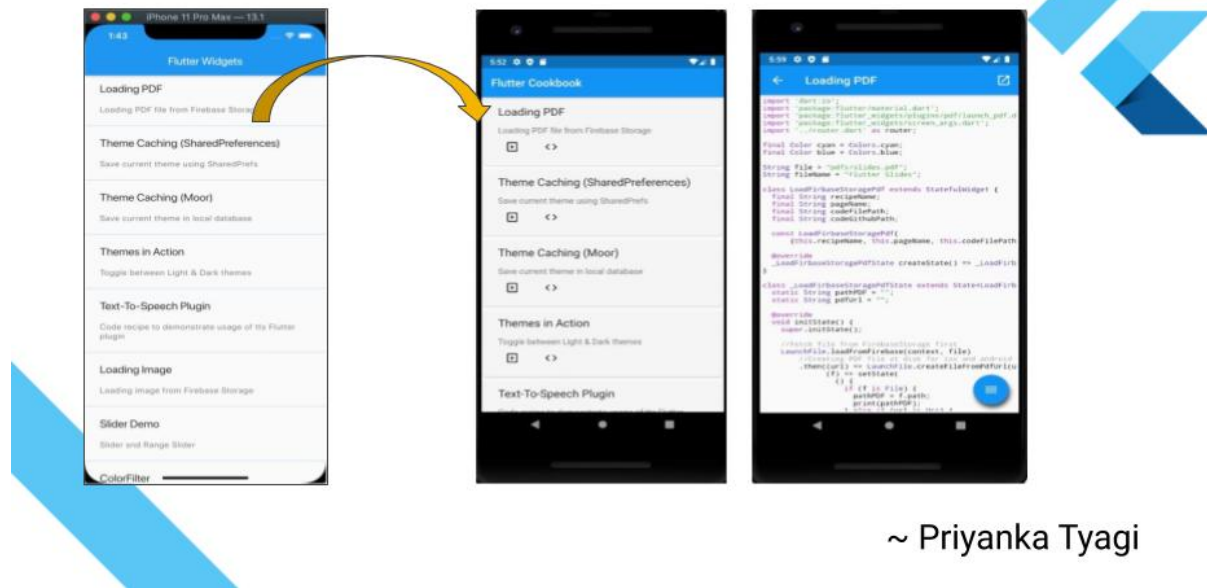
iPhone 11 Pro Max — 13.1
1:43
Flutter Widgets
Loading PDF
Loading PDF file from Firebase Storage
Theme Caching (SharedPreferences)
Save current theme using SharedPrefs
Theme Caching (Moor)
Save current theme in local database
Themes in Action
Toggle between Light & Dark themes
Text-To-Speech Plugin
Code recipe to demonstrate usage of tts Flutter plugin
Loading Image
Loading image from Firebase Storage
Slider Demo
Slider and Range Slider
ColorFilter

5:52
Flutter Cookbook
Loading PDF
Loading PDF file from Firebase Storage
Theme Caching (SharedPreferences)
Save current theme using SharedPrefs
Theme Caching (Moor)
Save current theme in local database
Themes in Action
Toggle between Light & Dark themes
Text-To-Speech Plugin

5:59
Loading PDF
import 'dart:io';
import 'package:flutter/material.dart';
import 'package:flutter_widgets/plugins/pdf/launch_pdf.d
import 'package:flutter_widgets/screen_args.dart';
import '../router.dart' as router;

final Color cyan = Colors.cyan;
final Color blue = Colors.blue;

String file = "pdfs/slides.pdf";
String fileName = "Flutter Slides";

class LoadFirebaseStoragePdf extends StatefulWidget {
  final String recipeName;
  final String pageName;
  final String codeFilePath;
  final String codeGithubPath;

  const LoadFirebaseStoragePdf(
      {this.recipeName, this.pageName, this.codeFilePath

  @override
  _LoadFirebaseStoragePdfState createState() => _LoadFirb
}

class _LoadFirebaseStoragePdfState extends State<LoadFir
  static String pathPDF = "";
  static String pdfUrl = "";

  @override
  void initState() {
    super.initState();

    //Fetch file from FirebaseStorage first
    LaunchFile.loadFromFirebase(context, file)
        //Creating PDF file at disk for ios and android
        .then((url) => LaunchFile.createFileFromPdfUrl(u
            (f) => setState(
                () {
                  if (f is File) {
                    pathPDF = f.path;
                    print(pathPDF);

~ Priyanka Tyagi